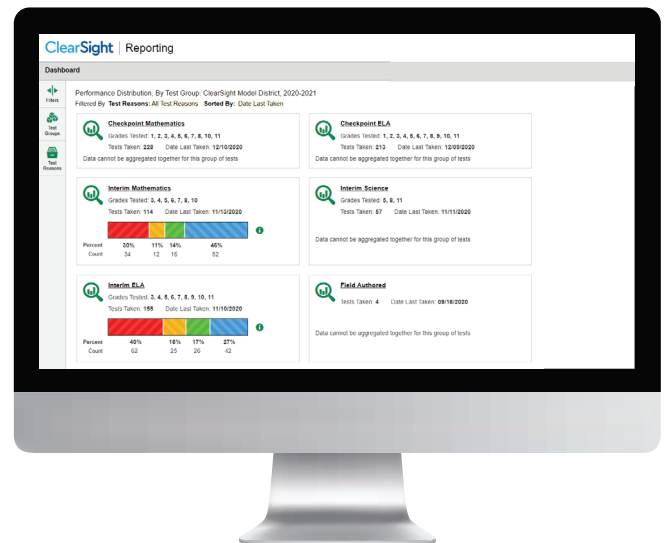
ClearSight | Reporting

Dashboard

Filters

Test Groups

Test Reasons

Performance Distribution, By Test Group: ClearSight Model District, 2020-2021

Filtered By Test Reasons: All Test Reasons Sorted By: Date Last Taken

Checkpoint Mathematics

Grades Tested: 1, 2, 3, 4, 5, 6, 7, 8, 10, 11

Tests Taken: 228 Date Last Taken: 12/10/2020

Data cannot be aggregated together for this group of tests

Checkpoint ELA

Grades Tested: 1, 2, 3, 4, 5, 6, 7, 8, 9, 10, 11

Tests Taken: 213 Date Last Taken: 12/09/2020

Data cannot be aggregated together for this group of tests

Interim Mathematics

Grades Tested: 3, 4, 5, 6, 7, 8, 10

Tests Taken: 114 Date Last Taken: 11/13/2020

| | | | | |
|---|---|---|---|---|
| Percent | 30% | 11% | 14% | 46% |
| Count | 34 | 12 | 16 | 52 |

Interim Science

Grades Tested: 5, 8, 11

Tests Taken: 57 Date Last Taken: 11/11/2020

Data cannot be aggregated together for this group of tests

Interim ELA

Grades Tested: 3, 4, 5, 6, 7, 8, 9, 10, 11

Tests Taken: 155 Date Last Taken: 11/10/2020

| | | | | |
|---|---|---|---|---|
| Percent | 40% | 16% | 17% | 27% |
| Count | 62 | 25 | 26 | 42 |

Field Authored

Tests Taken: 4 Date Last Taken: 09/18/2020

Data cannot be aggregated together for this group of tests